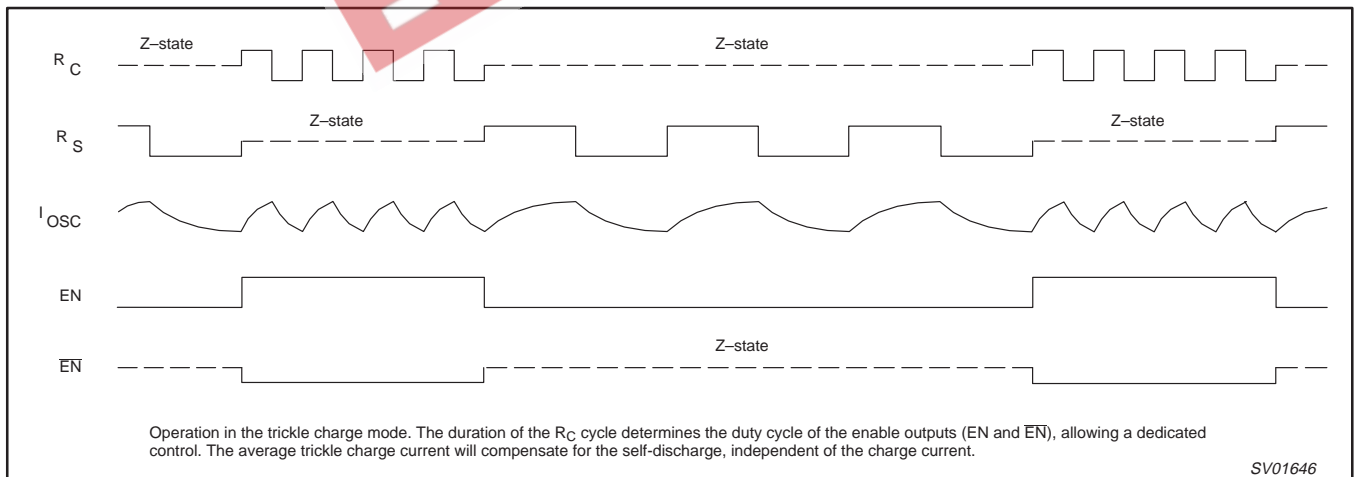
$R_C$

Z–state

Z–state

$R_S$

Z–state

Z–state

$I_{OSC}$

EN

$\overline{EN}$

Z–state

Operation in the trickle charge mode. The duration of the $R_C$ cycle determines the duty cycle of the enable outputs (EN and $\overline{EN}$), allowing a dedicated control. The average trickle charge current will compensate for the self-discharge, independent of the charge current.

SV01646